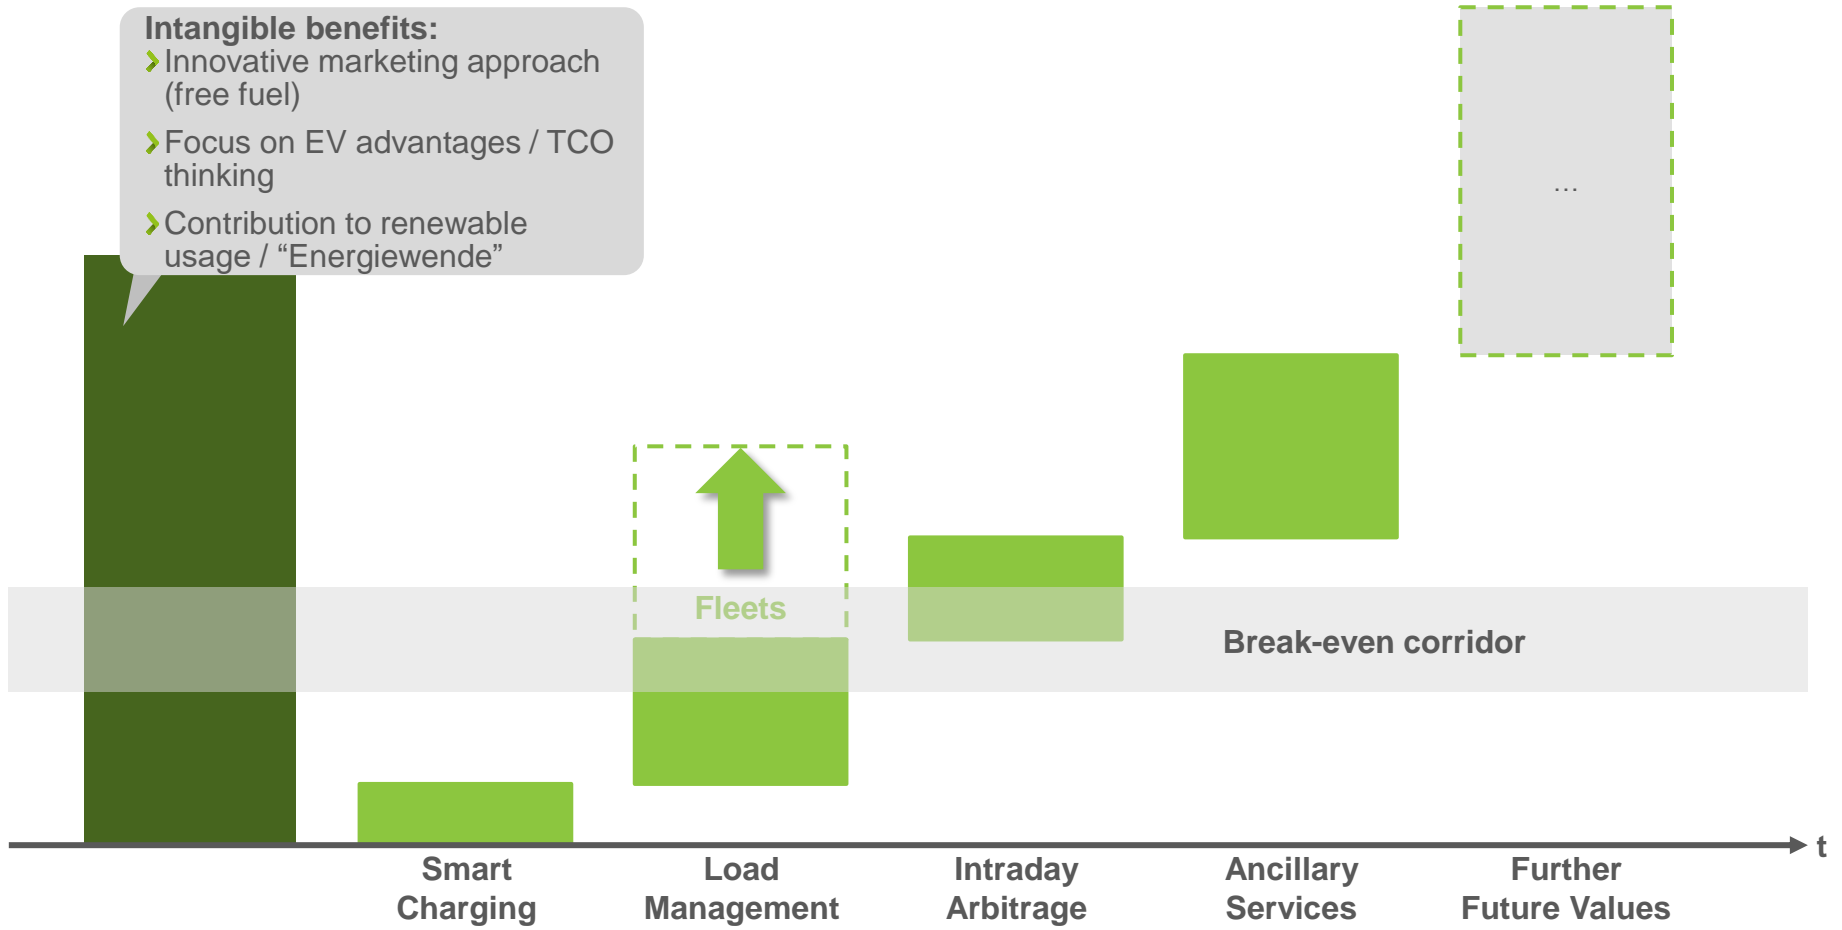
Intangible benefits:
Innovative marketing approach (free fuel)
Focus on EV advantages / TCO thinking
Contribution to renewable usage / “Energiewende”

...

Fleets

Break-even corridor

t

Smart Charging

Load Management

Intraday Arbitrage

Ancillary Services

Further Future Values